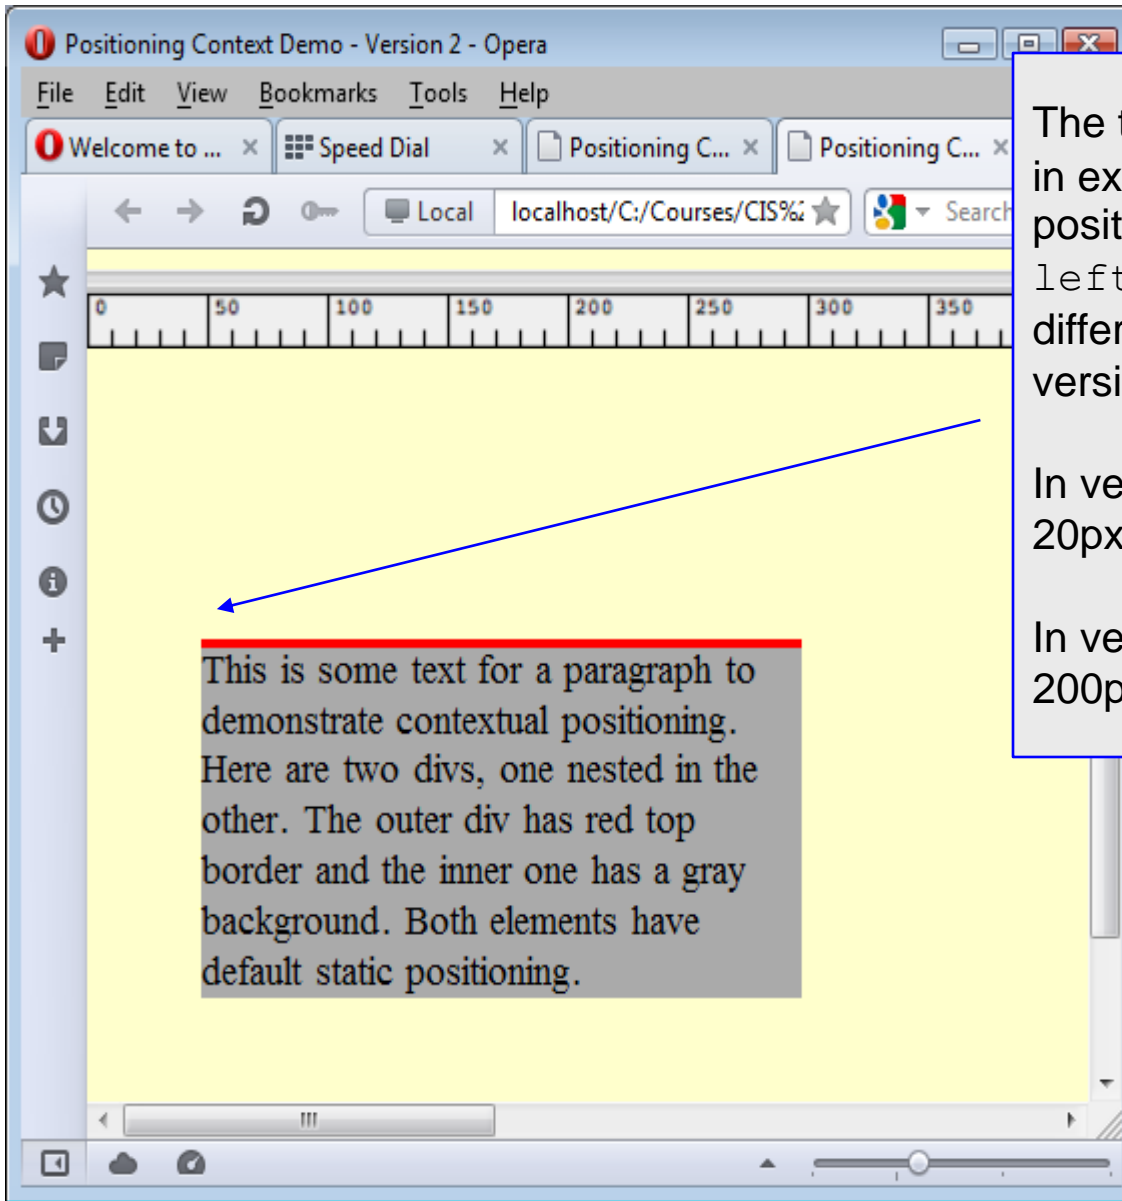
Positioning Context Demo - Version 2 - Opera

File Edit View Bookmarks Tools Help

Welcome to ... × Speed Dial × Positioning C... × Positioning C... ×

Local localhost/C:/Courses/CIS%

Search

0 50 100 150 200 250 300 350

The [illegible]
in ex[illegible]
posit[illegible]
left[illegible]
differ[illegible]
versi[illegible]

In ve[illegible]
20px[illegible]

In ve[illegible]
200p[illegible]

This is some text for a paragraph to demonstrate contextual positioning. Here are two divs, one nested in the other. The outer div has red top border and the inner one has a gray background. Both elements have default static positioning.

III